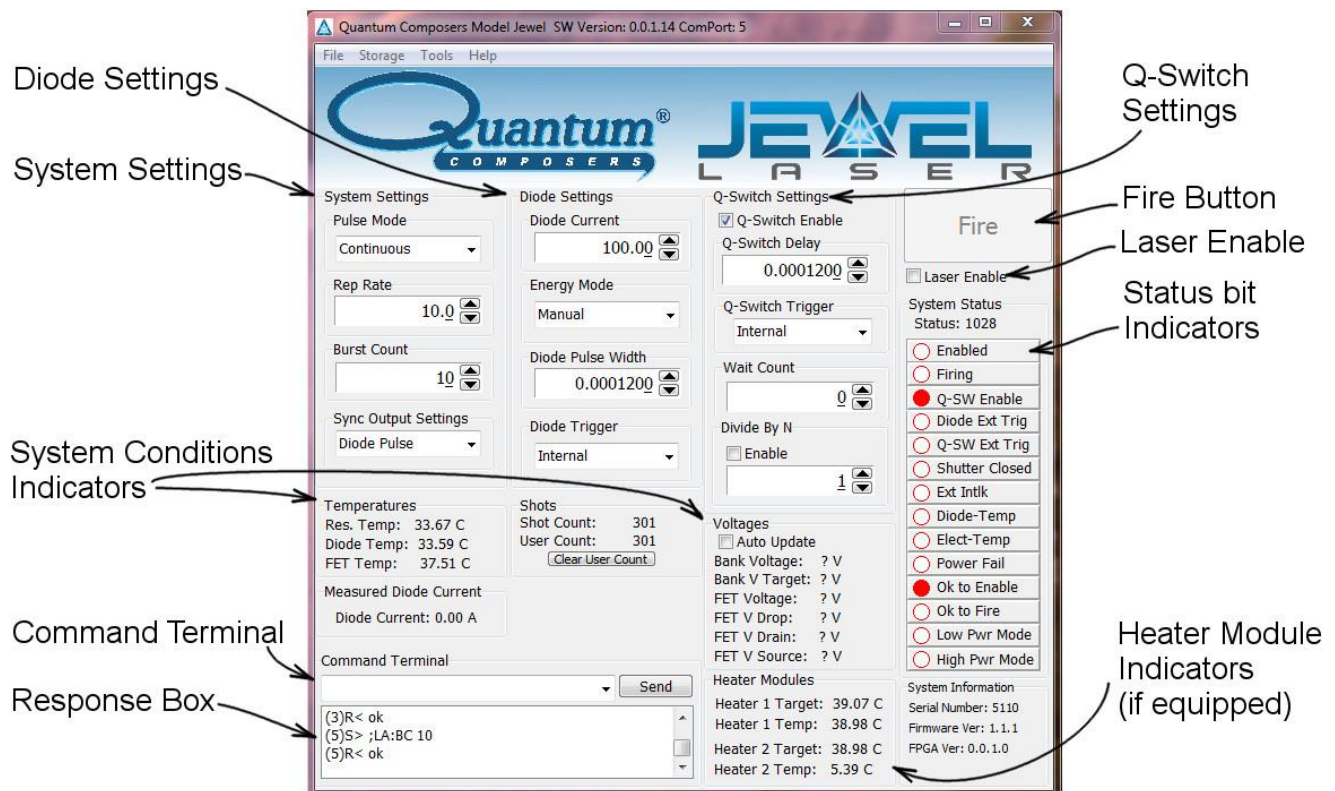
Quantum Composers Model Jewel SW Version: 0.0.1.14 ComPort: 5

File Storage Tools Help

Quantum®
COMPOSERS

JEWEL
LASER

Diode Settings

System Settings

Q-Switch Settings

Fire Button

Laser Enable

Status bit Indicators

System Conditions Indicators

Command Terminal

Response Box

Heater Module Indicators (if equipped)

System Settings
Pulse Mode
Continuous
Rep Rate
10.0
Burst Count
10
Sync Output Settings
Diode Pulse

Diode Settings
Diode Current
100.00
Energy Mode
Manual
Diode Pulse Width
0.0001200
Diode Trigger
Internal

Q-Switch Settings
Q-Switch Enable
Q-Switch Delay
0.0001200
Q-Switch Trigger
Internal
Wait Count
0
Divide By N
Enable
1

Fire
Laser Enable

System Status
Status: 1028
Enabled
Firing
Q-SW Enable
Diode Ext Trig
Q-SW Ext Trig
Shutter Closed
Ext Intlk
Diode-Temp
Elect-Temp
Power Fail
Ok to Enable
Ok to Fire
Low Pwr Mode
High Pwr Mode

Temperatures
Res. Temp: 33.67 C
Diode Temp: 33.59 C
FET Temp: 37.51 C

Shots
Shot Count: 301
User Count: 301
Clear User Count

Voltages
Auto Update
Bank Voltage: ? V
Bank V Target: ? V
FET Voltage: ? V
FET V Drop: ? V
FET V Drain: ? V
FET V Source: ? V

Measured Diode Current
Diode Current: 0.00 A

Command Terminal
Send
(3)R< ok
(5)S> ;LA:BC 10
(5)R< ok

Heater Modules
Heater 1 Target: 39.07 C
Heater 1 Temp: 38.98 C
Heater 2 Target: 38.98 C
Heater 2 Temp: 5.39 C

System Information
Serial Number: 5110
Firmware Ver: 1.1.1
FPGA Ver: 0.0.1.0